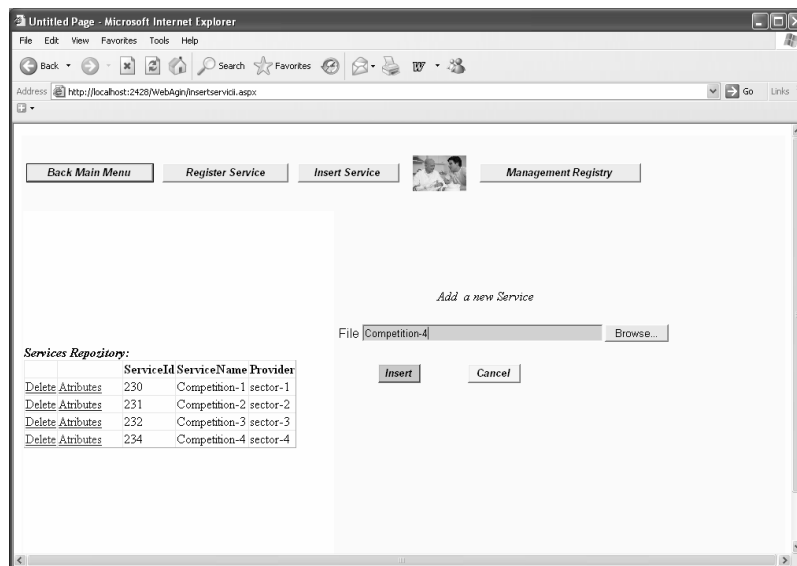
Untitled Page - Microsoft Internet Explorer

File Edit View Favorites Tools Help

Back Search Favorites

Address http://localhost:2428/WebAgin/insertservicii.aspx Go Links

Back Main Menu Register Service Insert Service Management Registry

Add a new Service

File Competition-4 Browse...

Insert Cancel

Services Repozitory:

| | | ServiceId | ServiceName | Provider |
|---|---|---|---|---|
| Delete | Atributes | 230 | Competition-1 | sector-1 |
| Delete | Atributes | 231 | Competition-2 | sector-2 |
| Delete | Atributes | 232 | Competition-3 | sector-3 |
| Delete | Atributes | 234 | Competition-4 | sector-4 |